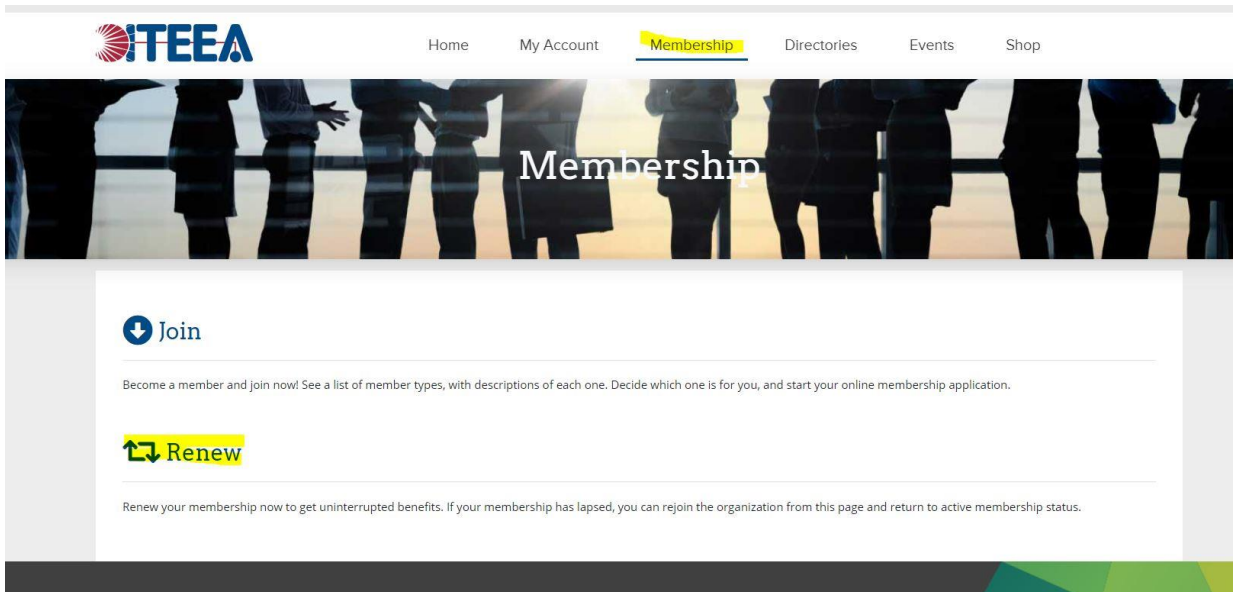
ITEEA

Home My Account Membership Directories Events Shop

Membership

Join

Become a member and join now! See a list of member types, with descriptions of each one. Decide which one is for you, and start your online membership application.

Renew

Renew your membership now to get uninterrupted benefits. If your membership has lapsed, you can rejoin the organization from this page and return to active membership status.